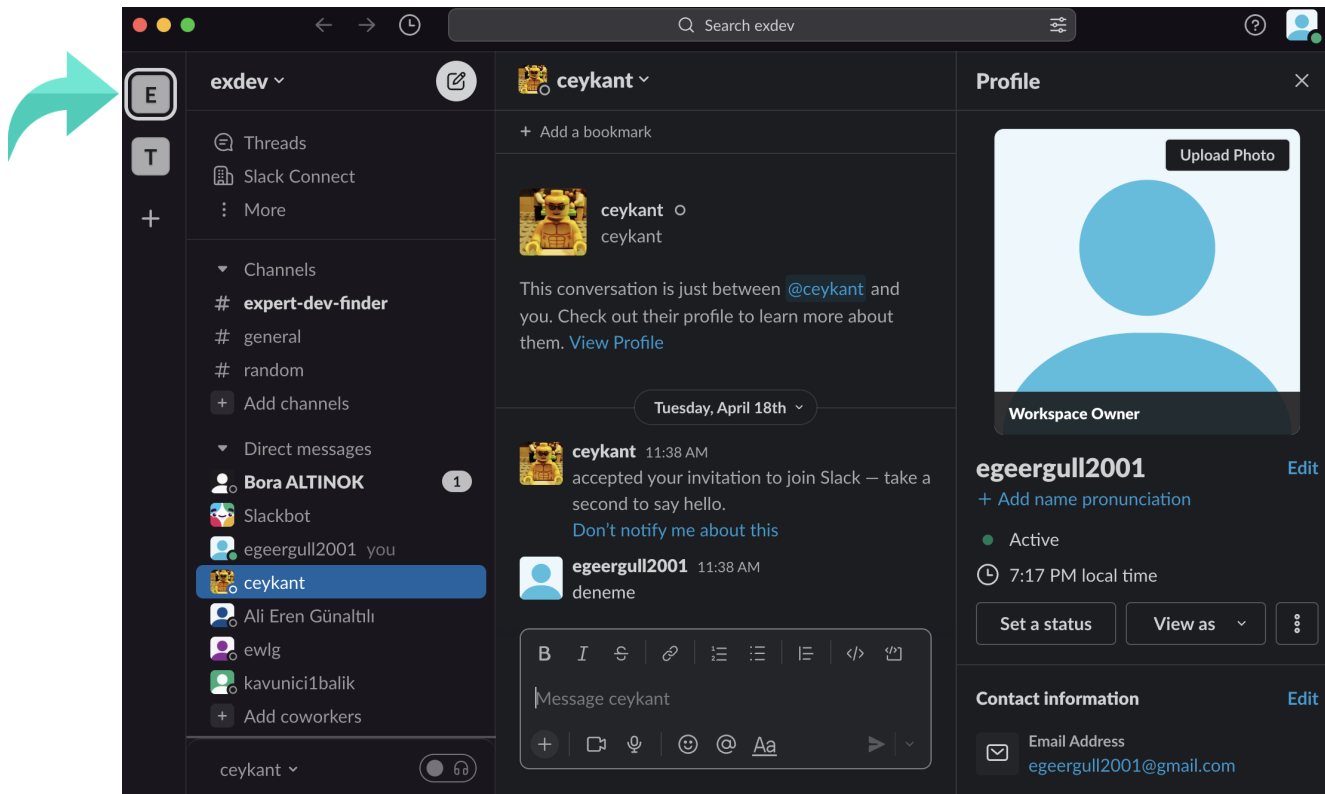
Search exdev

E
T
+

exdev

Threads
Slack Connect
More

Channels
# expert-dev-finder
# general
# random
+ Add channels

Direct messages
Bora ALTINOK 1
Slackbot
egeergull2001 you
ceykant
Ali Eren Günaltılı
ewlg
kavunici1balik
+ Add coworkers

ceykant

ceykant
+ Add a bookmark

ceykant
ceykant

This conversation is just between @ceykant and you. Check out their profile to learn more about them. View Profile

Tuesday, April 18th

ceykant 11:38 AM
accepted your invitation to join Slack — take a second to say hello.
Don't notify me about this

egeergull2001 11:38 AM
deneme

Message ceykant

Aa

Profile

Upload Photo

Workspace Owner

egeergull2001
Edit
+ Add name pronunciation

Active
7:17 PM local time

Set a status
View as

Contact information
Edit

Email Address
egeergull2001@gmail.com